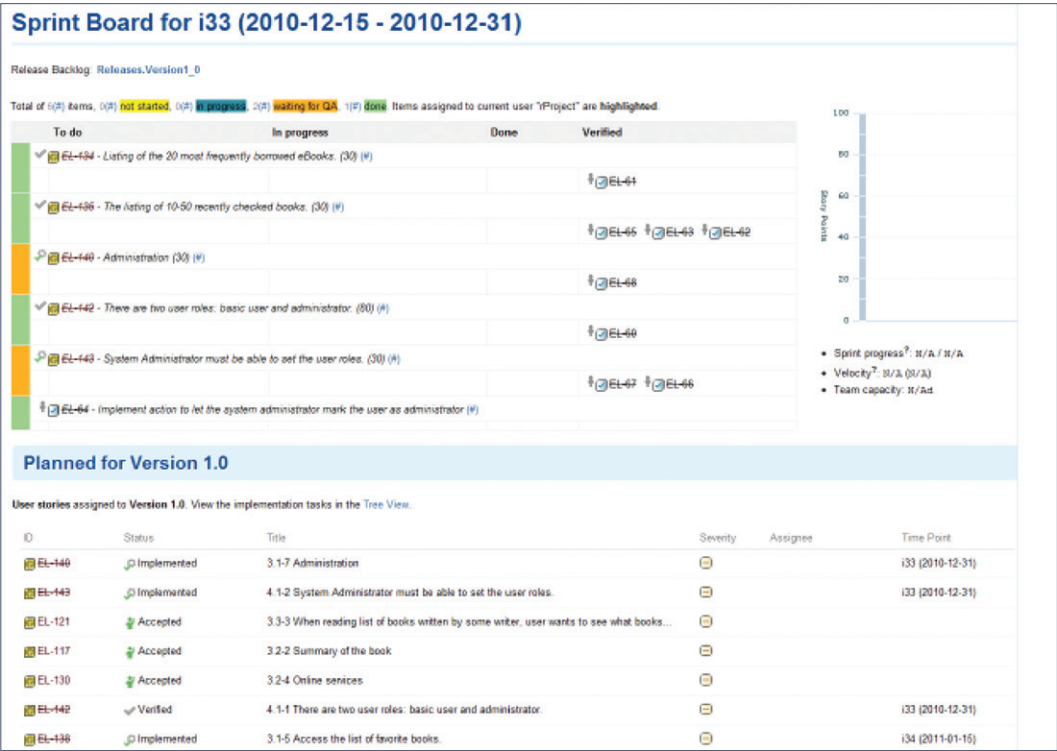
Sprint Board for i33 (2010-12-15 - 2010-12-31)

Release Backlog: Releases.Version1_0

Total of 6(#) items, 0(#) not started, 0(#) in progress, 2(#) waiting for QA, 1(#) done. Items assigned to current user "rProject" are highlighted.

| To do | In progress | Done | Verified |
|---|---|---|---|
| EL-134 - Listing of the 20 most frequently borrowed eBooks. (30) (#) | | | |
| | | | EL-61 |
| EL-136 - The listing of 10-50 recently checked books. (30) (#) | | | |
| | | | EL-65 EL-63 EL-62 |
| EL-140 - Administration (30) (#) | | | |
| | | | EL-68 |
| EL-142 - There are two user roles: basic user and administrator. (60) (#) | | | |
| | | | EL-60 |
| EL-143 - System Administrator must be able to set the user roles. (30) (#) | | | |
| | | | EL-67 EL-66 |
| EL-64 - Implement action to let the system administrator mark the user as administrator (#) | | | |

100
80
60
40
20
0
Story Points

- Sprint progress?: N/A / N/A
- Velocity?: N/A (N/A)
- Team capacity: N/Ad

Planned for Version 1.0

User stories assigned to Version 1.0. View the implementation tasks in the Tree View.

| ID | Status | Title | Severity | Assignee | Time Point |
|---|---|---|---|---|---|
| EL-140 | Implemented | 3.1-7 Administration | | | i33 (2010-12-31) |
| EL-143 | Implemented | 4.1-2 System Administrator must be able to set the user roles. | | | i33 (2010-12-31) |
| EL-121 | Accepted | 3.3-3 When reading list of books written by some writer, user wants to see what books... | | | |
| EL-117 | Accepted | 3.2-2 Summary of the book | | | |
| EL-130 | Accepted | 3.2-4 Online services | | | |
| EL-142 | Verified | 4.1-1 There are two user roles: basic user and administrator. | | | i33 (2010-12-31) |
| EL-138 | Implemented | 3.1-5 Access the list of favorite books. | | | i34 (2011-01-15) |